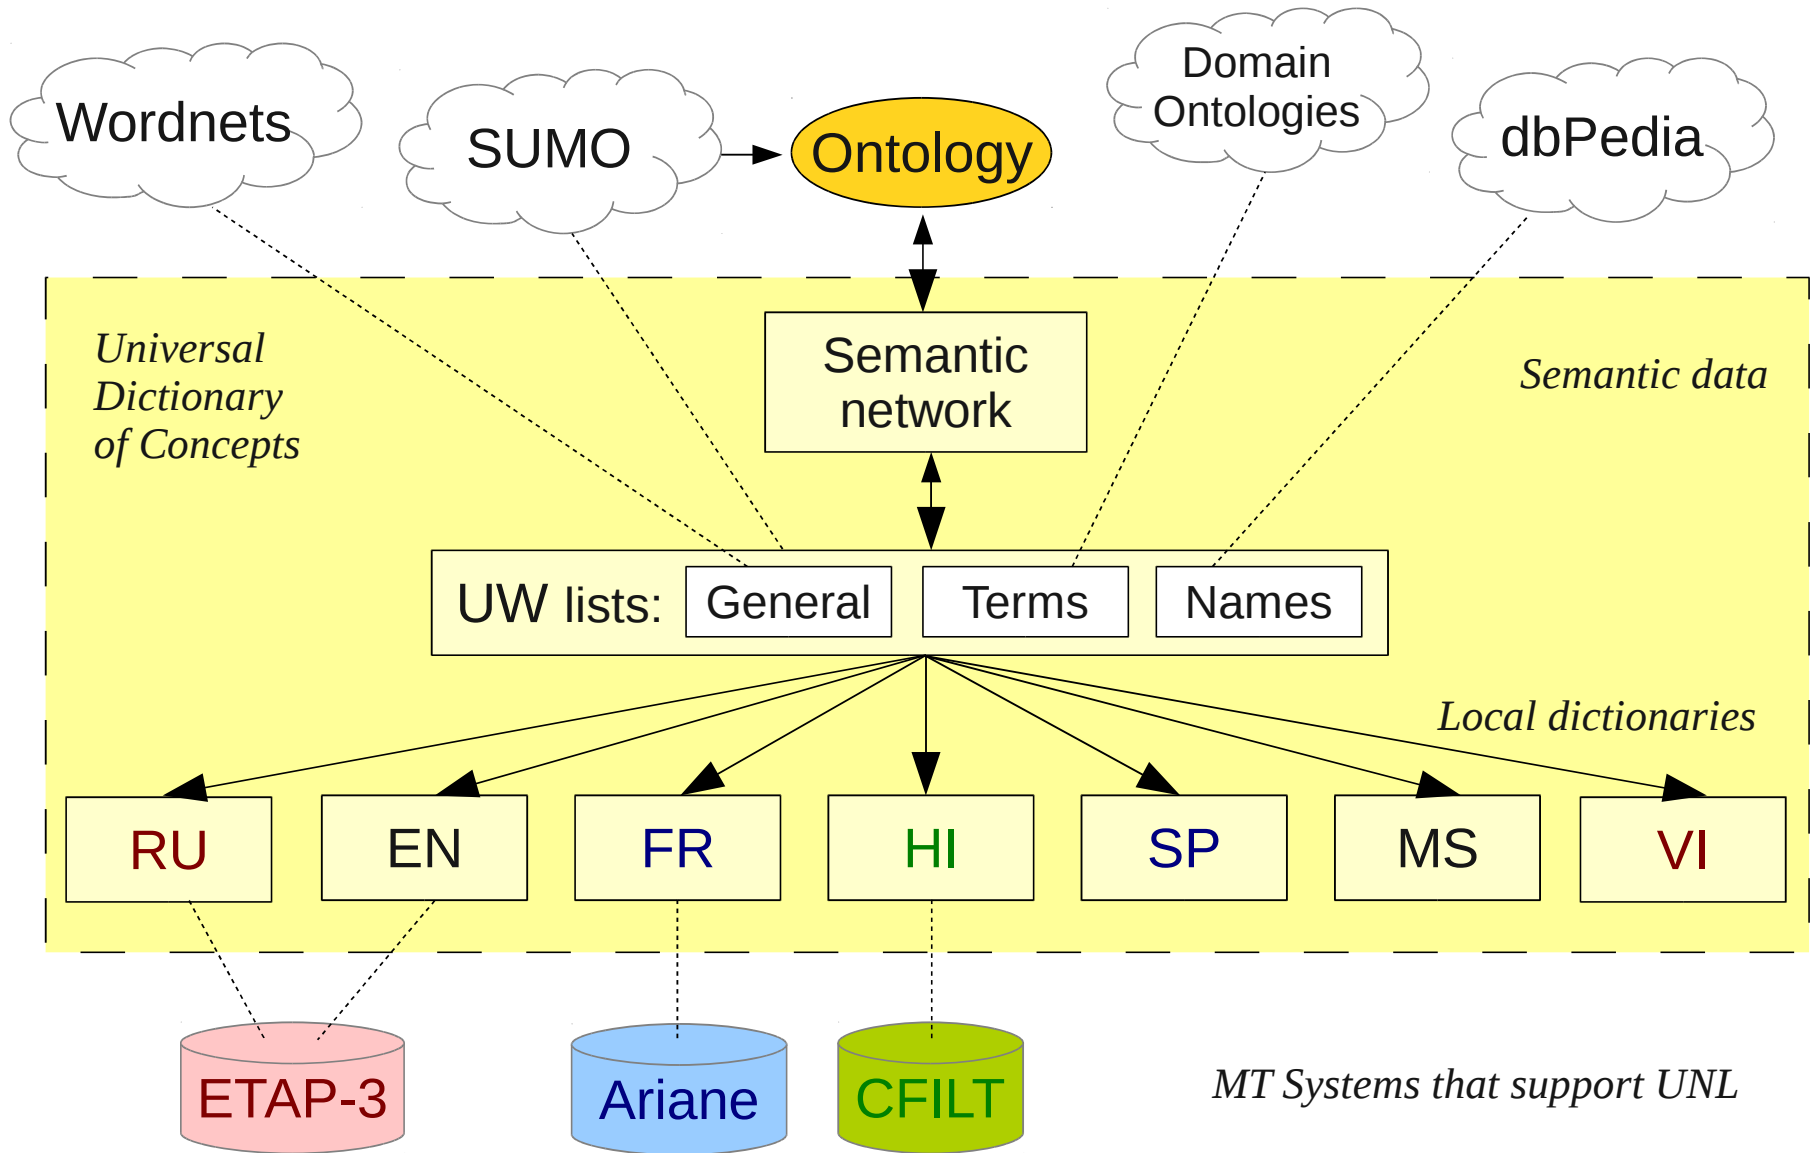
Wordnets

SUMO

Ontology

Domain Ontologies

dbPedia

Universal Dictionary of Concepts

Semantic network

Semantic data

UW lists: General Terms Names

Local dictionaries

RU EN FR HI SP MS VI

ETAP-3

Ariane

CFILT

MT Systems that support UNL